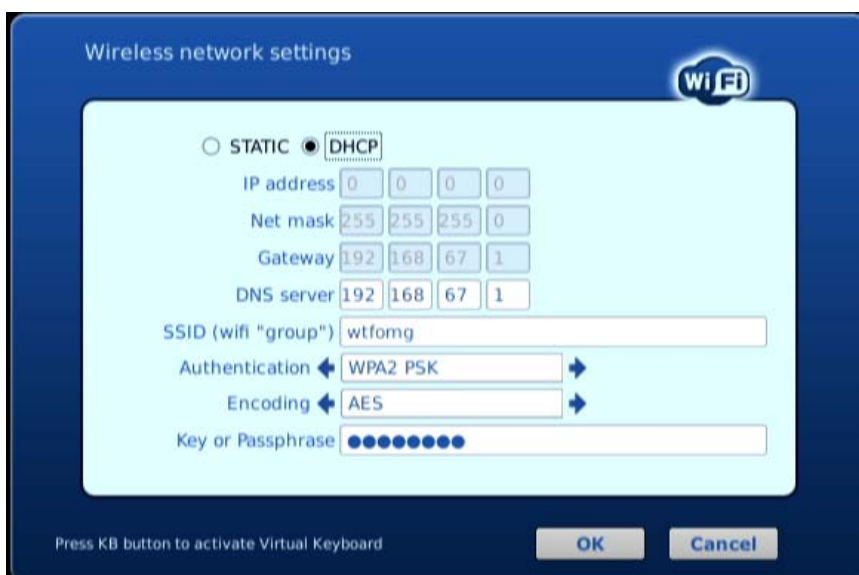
Wireless network settings

Wi Fi

STATIC DHCP

IP address 0 0 0 0

Net mask 255 255 255 0

Gateway 192 168 67 1

DNS server 192 168 67 1

SSID (wifi "group") wtfomg

Authentication WPA2 PSK

Encoding AES

Key or Passphrase ●●●●●●●●

Press KB button to activate Virtual Keyboard

OK

Cancel